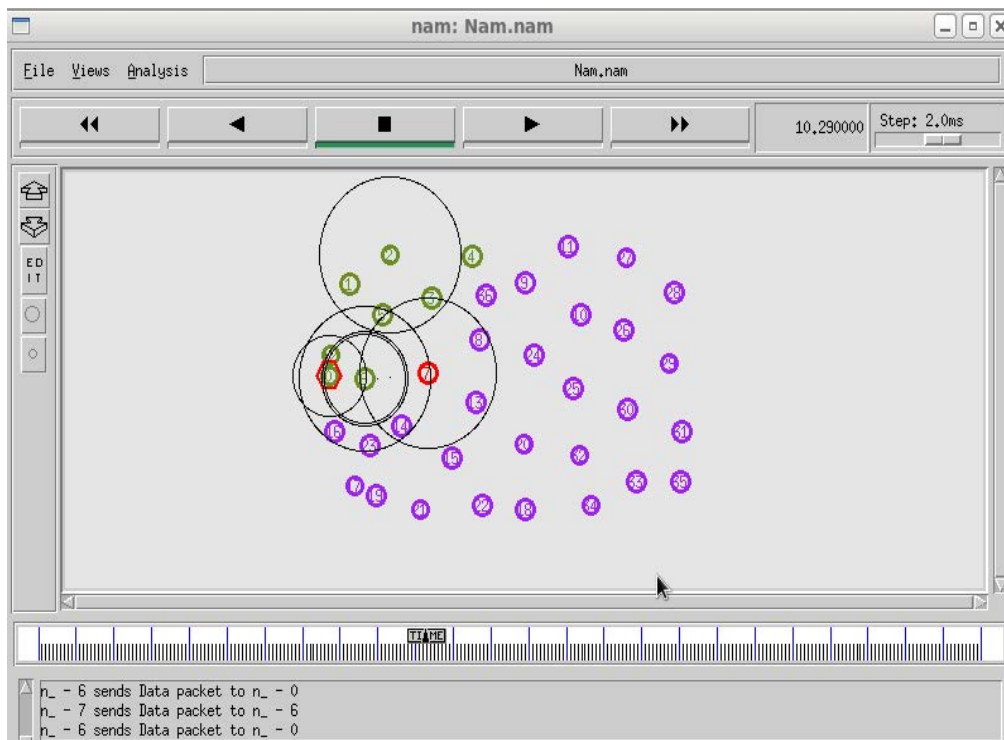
nam: Nam.nam

File Views Analysis

Nam.nam

10.290000

Step: 2.0ms

EDIT

2
4
11
27
1
9
3
36
28
5
10
26
8
6
24
29
0
7
25
13
30
16
14
20
31
23
32
15
33
35
17
19
21
22
18
34

TIME

n_ - 6 sends Data packet to n_ - 0
n_ - 7 sends Data packet to n_ - 6
n_ - 6 sends Data packet to n_ - 0